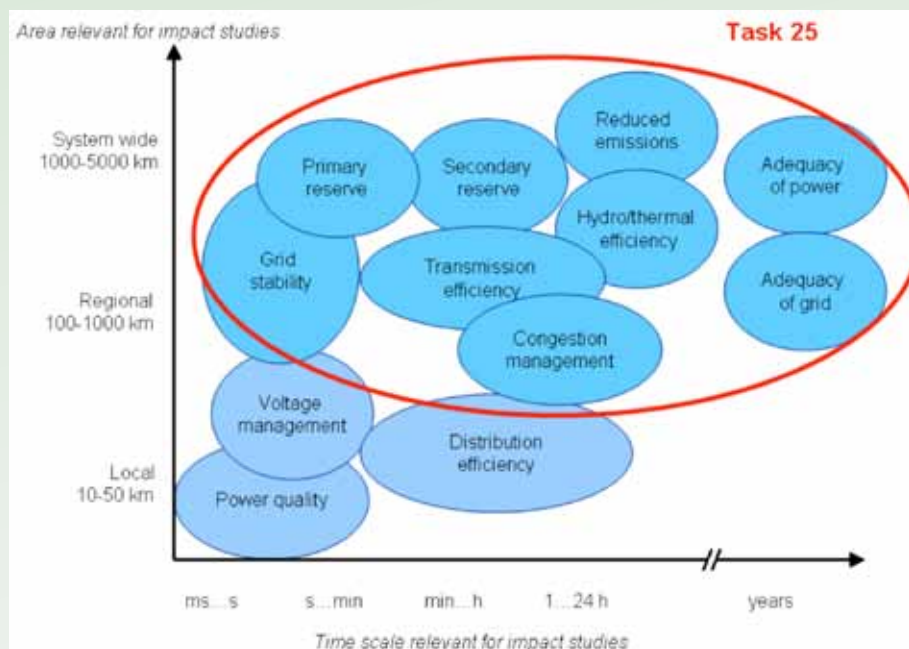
Area relevant for impact studies

Task 25

System wide
1000-5000 km

Regional
100-1000 km

Local
10-50 km

Primary reserve

Secondary reserve

Reduced emissions

Adequacy of power

Grid stability

Hydro/thermal efficiency

Transmission efficiency

Adequacy of grid

Congestion management

Voltage management

Distribution efficiency

Power quality

ms...s

s...min

min...h

1...24 h

years

Time scale relevant for impact studies